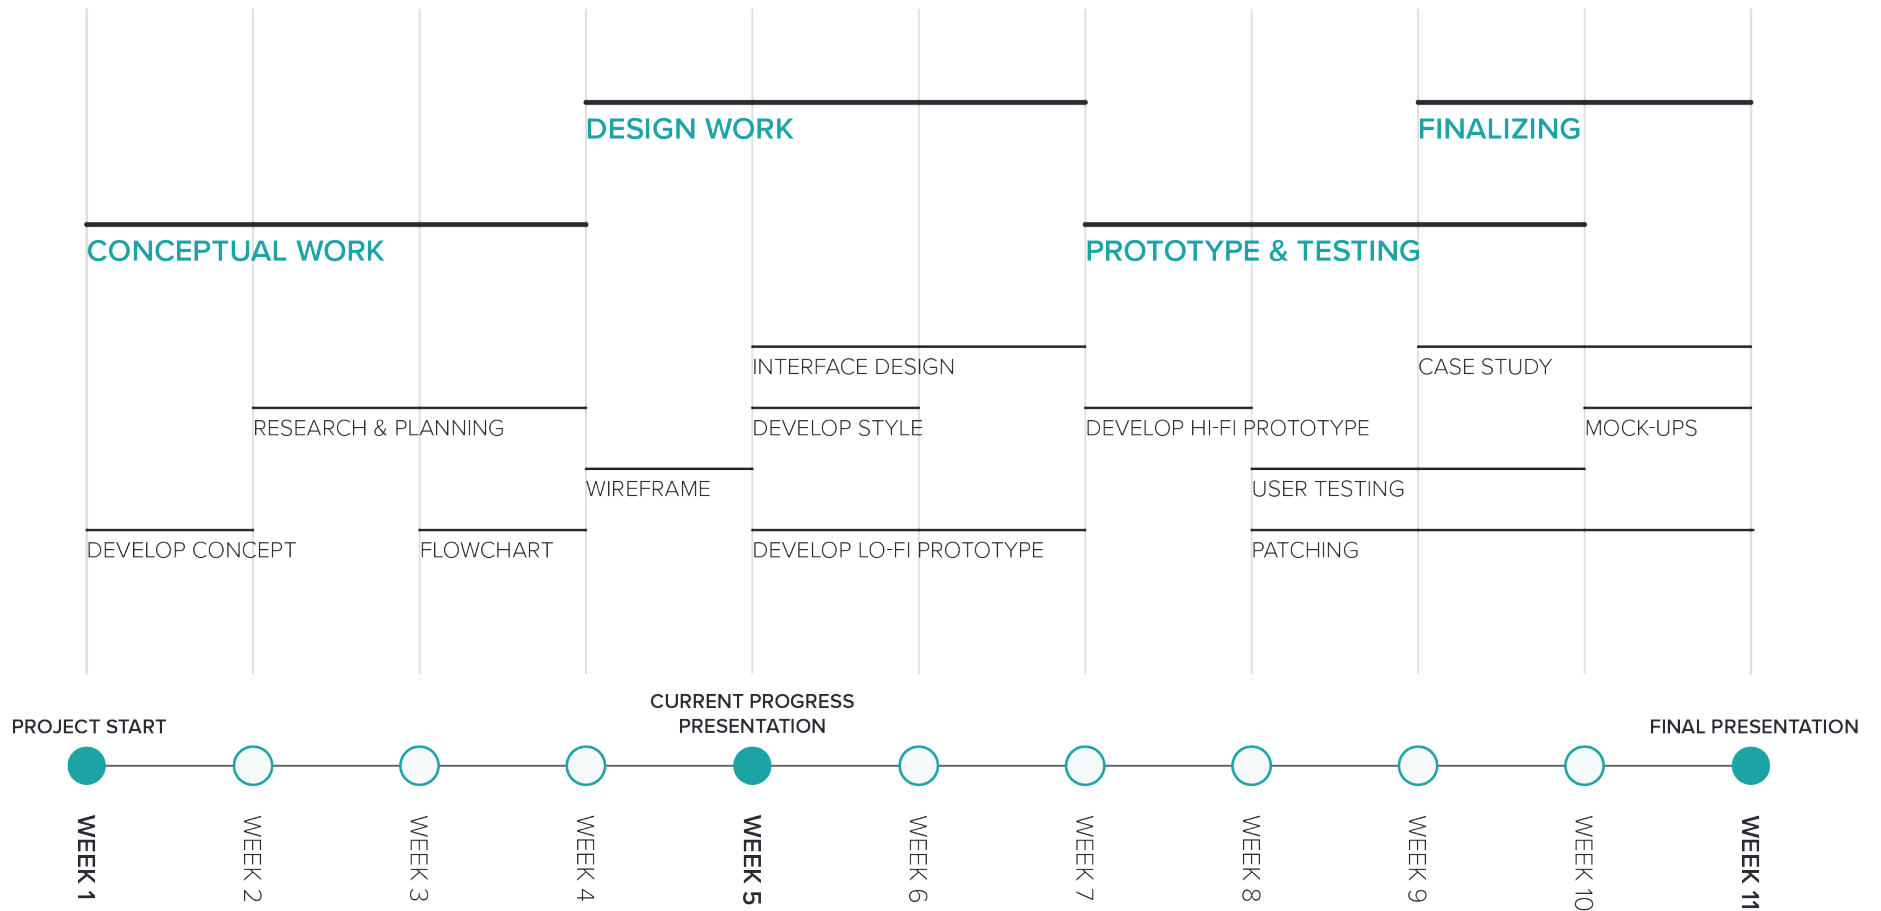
DESIGN WORK

FINALIZING

CONCEPTUAL WORK

PROTOTYPE & TESTING

INTERFACE DESIGN

CASE STUDY

RESEARCH & PLANNING

DEVELOP STYLE

DEVELOP HI-FI PROTOTYPE

MOCK-UPS

WIREFRAME

USER TESTING

DEVELOP CONCEPT

FLOWCHART

DEVELOP LO-FI PROTOTYPE

PATCHING

PROJECT START

CURRENT PROGRESS PRESENTATION

FINAL PRESENTATION

WEEK 1

WEEK 2

WEEK 3

WEEK 4

WEEK 5

WEEK 6

WEEK 7

WEEK 8

WEEK 9

WEEK 10

WEEK 11